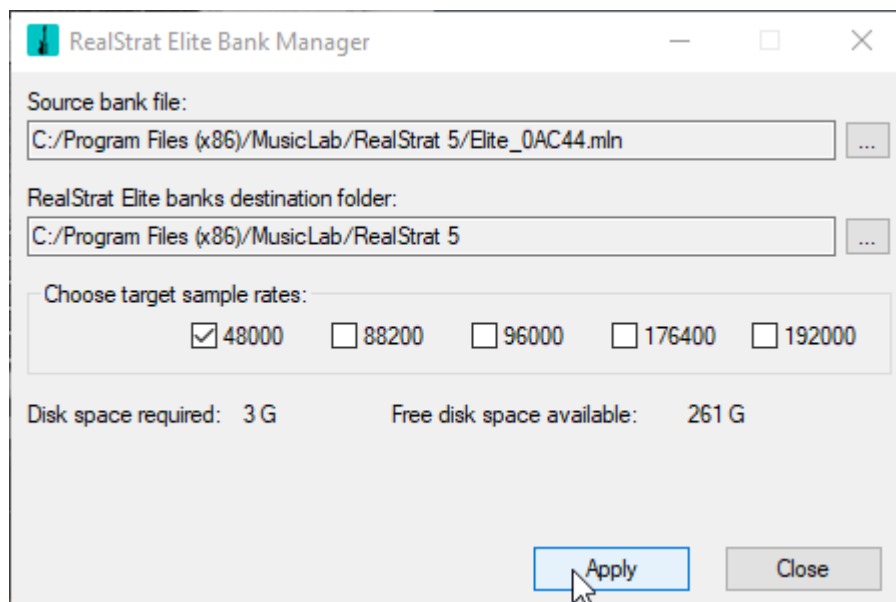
RealStrat Elite Bank Manager

Source bank file:

C:/Program Files (x86)/MusicLab/RealStrat 5/Elite_0AC44.mln

...

RealStrat Elite banks destination folder:

C:/Program Files (x86)/MusicLab/RealStrat 5

...

Choose target sample rates:

48000 88200 96000 176400 192000

Disk space required: 3 G

Free disk space available: 261 G

Apply

Close